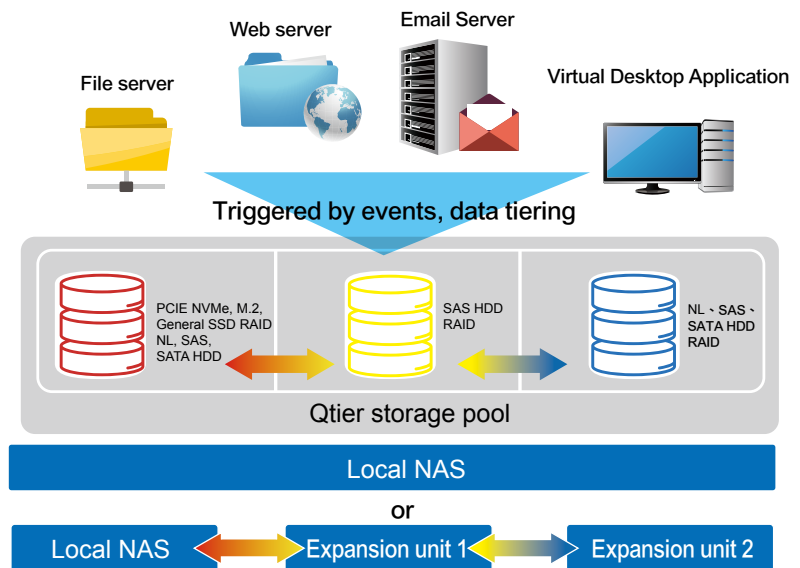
File server

Web server

Email Server

Virtual Desktop Application

Triggered by events, data tiering

PCIE NVMe, M.2, General SSD RAID NL, SAS, SATA HDD

SAS HDD RAID

NL、SAS、SATA HDD RAID

Qtier storage pool

Local NAS

or

Local NAS

Expansion unit 1

Expansion unit 2